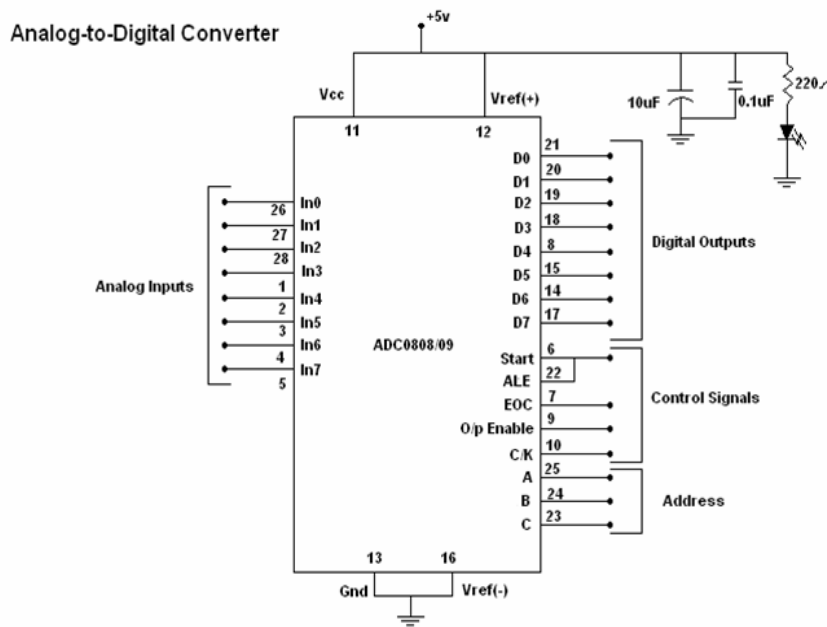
Analog-to-Digital Converter

+5v

Vcc

Vref(+)

11

12

10uF

0.1uF

220

Analog Inputs

26 In0
27 In1
28 In2
In3
1 In4
2 In5
3 In6
4 In7
5

ADC0808/09

D0 21
D1 20
D2 19
D3 18
D4 8
D5 15
D6 14
D7 17

Digital Outputs

Start 6
ALE 22
EOC 7
O/p Enable 9
C/K 10

Control Signals

A 25
B 24
C 23

Address

13

16

Gnd

Vref(-)